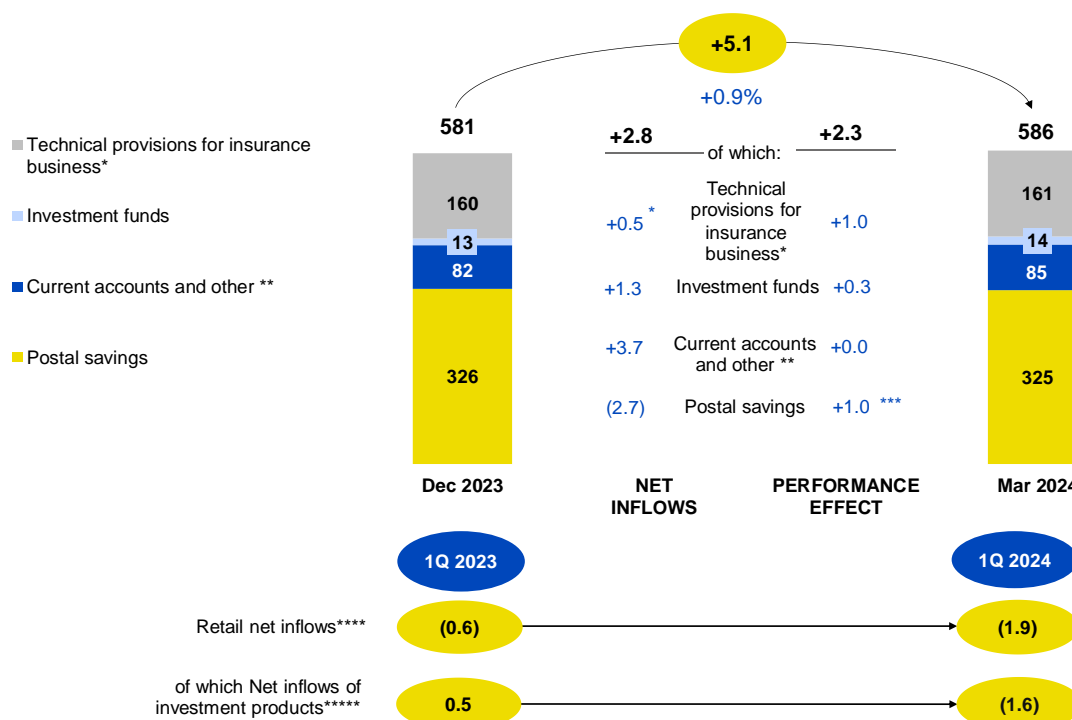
+5.1

+0.9%

Technical provisions for insurance business*

Investment funds

Current accounts and other **

Postal savings

581

160
13
82
326

Dec 2023

+2.8 of which: +2.3

| +0.5 * | Technical provisions for insurance business* | +1.0 |
|---|---|---|
| +1.3 | Investment funds | +0.3 |
| +3.7 | Current accounts and other ** | +0.0 |
| (2.7) | Postal savings | +1.0 *** |

NET INFLOWS

PERFORMANCE EFFECT

586

161
14
85
325

Mar 2024

1Q 2023

1Q 2024

Retail net inflows**** (0.6) (1.9)

of which Net inflows of investment products***** 0.5 (1.6)